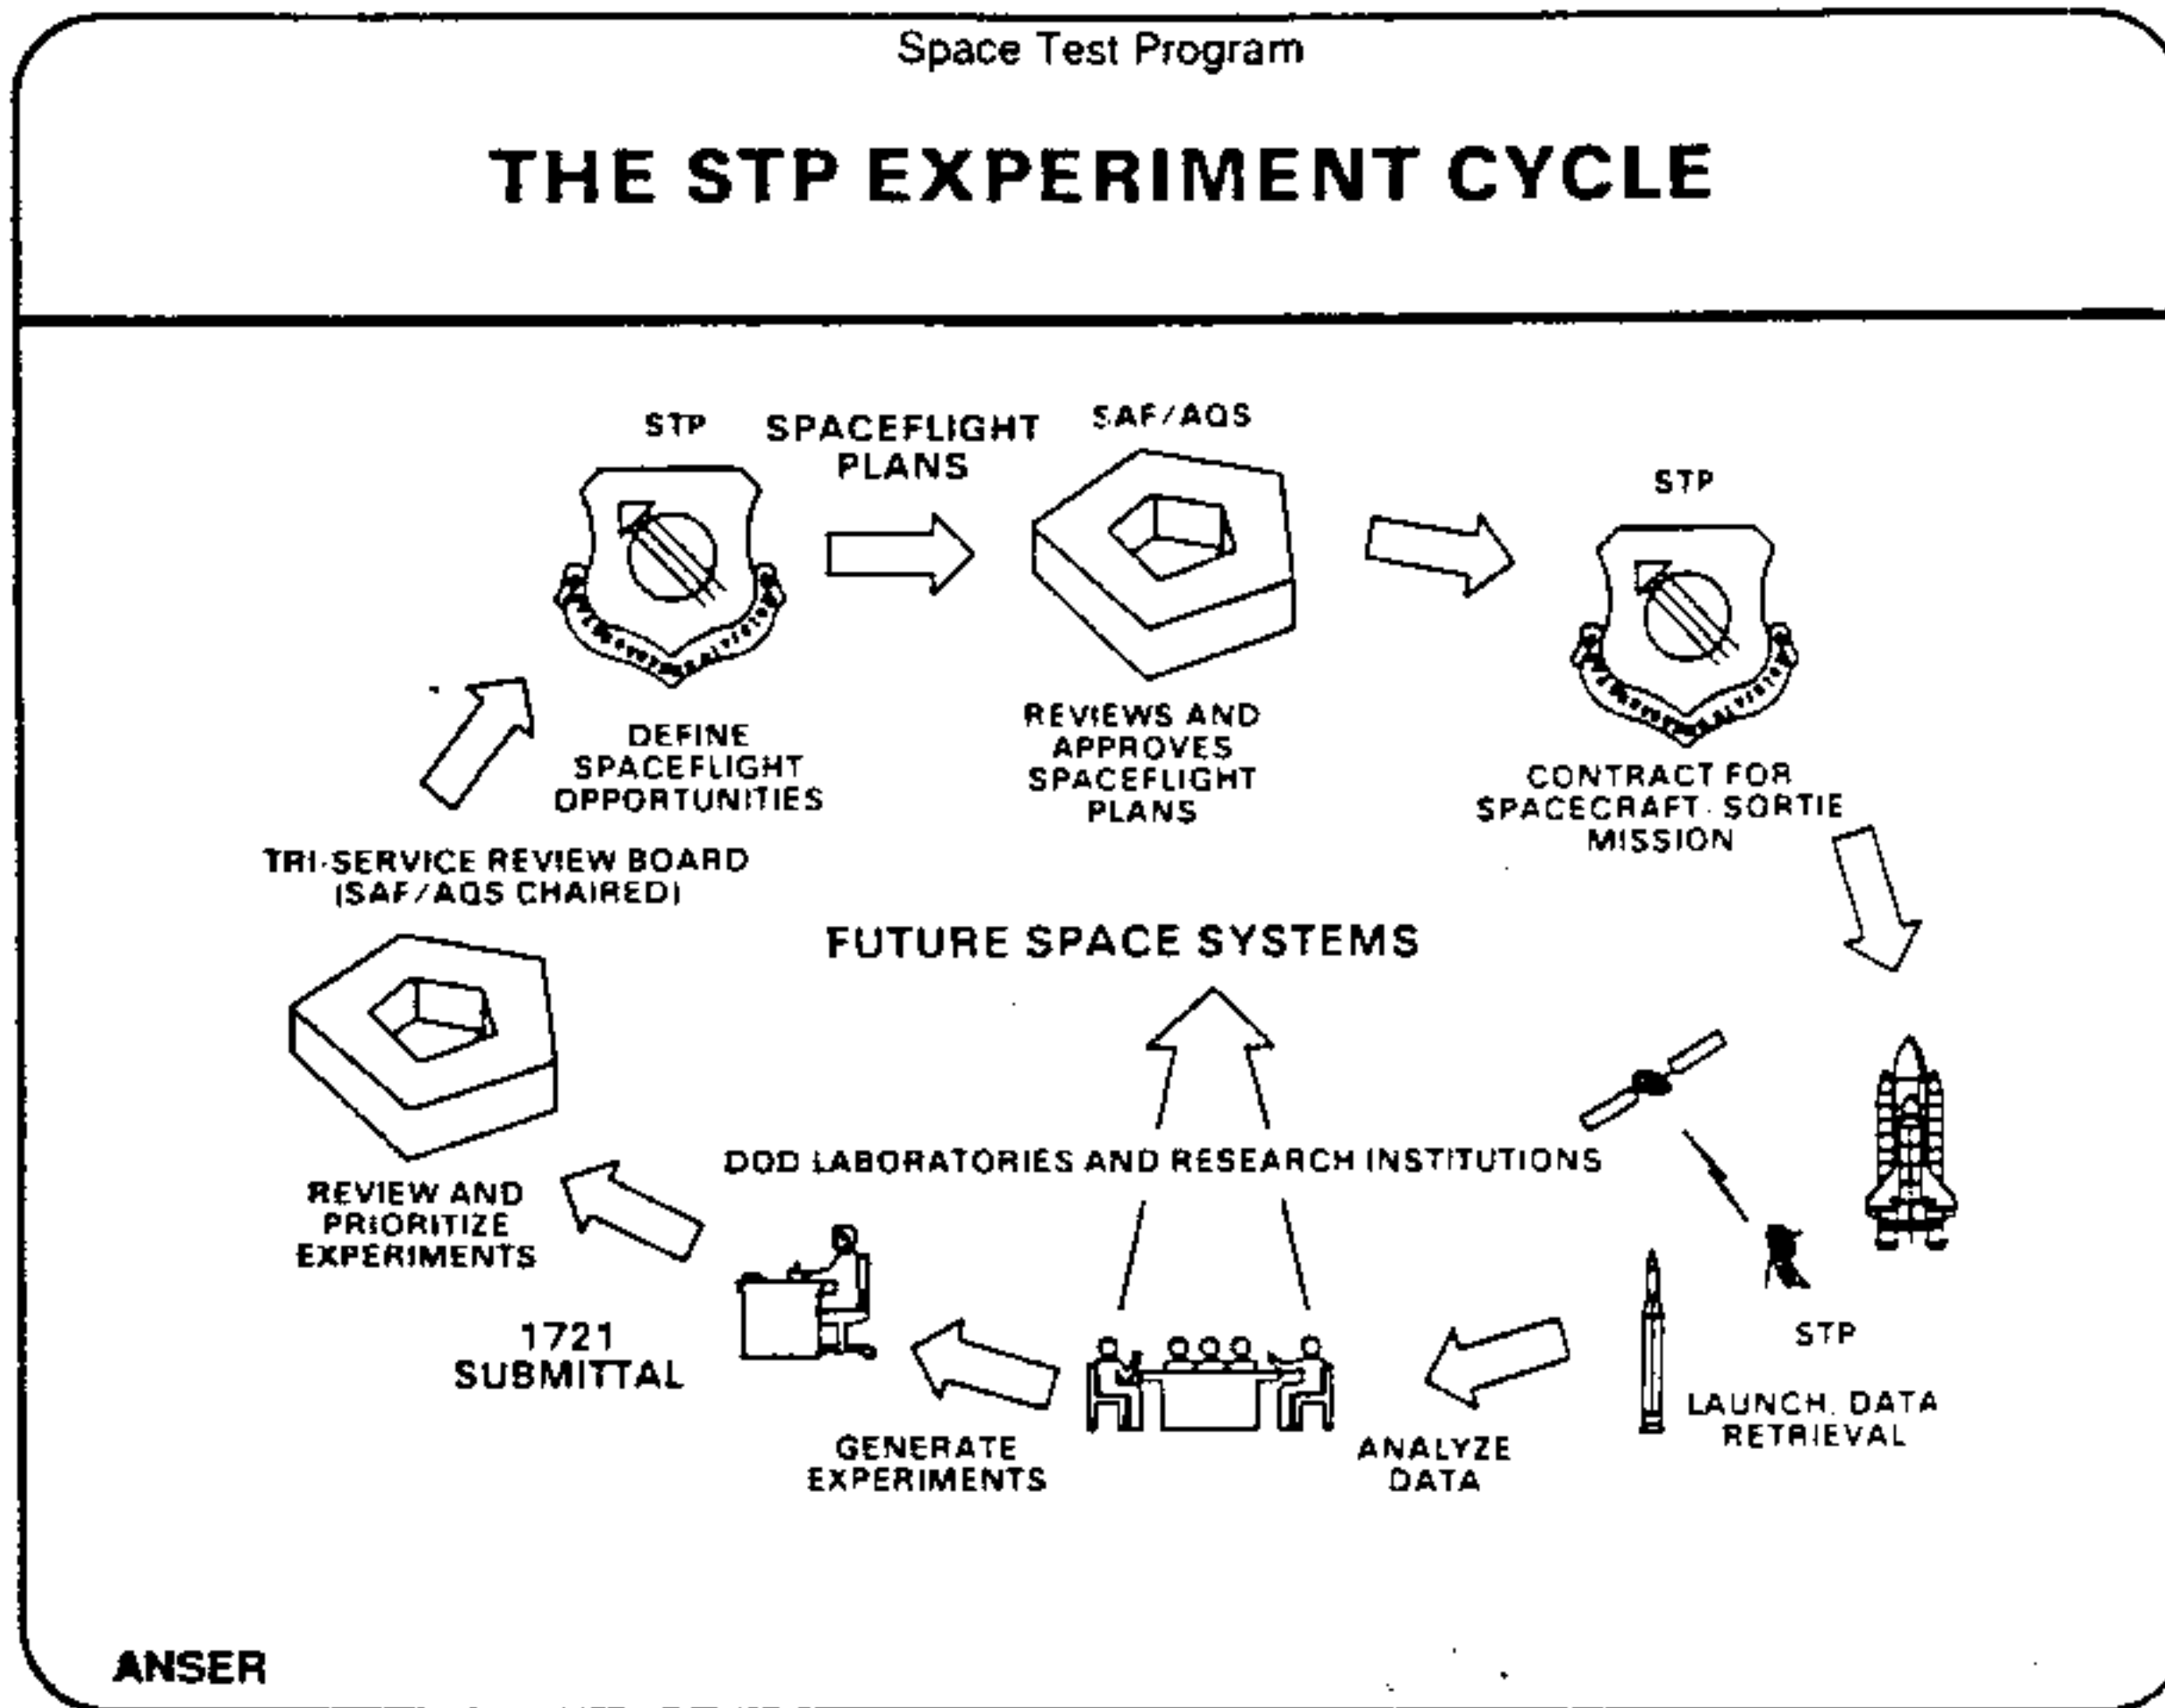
Space Test Program

THE STP EXPERIMENT CYCLE

STP

SPACEFLIGHT PLANS

SAF/AQS

STP

DEFINE SPACEFLIGHT OPPORTUNITIES

REVIEWS AND APPROVES SPACEFLIGHT PLANS

CONTRACT FOR SPACECRAFT SORTIE MISSION

TRI-SERVICE REVIEW BOARD (SAF/AQS CHAIRED)

FUTURE SPACE SYSTEMS

DOD LABORATORIES AND RESEARCH INSTITUTIONS

REVIEW AND PRIORITIZE EXPERIMENTS

1721 SUBMITTAL

GENERATE EXPERIMENTS

ANALYZE DATA

STP

LAUNCH, DATA RETRIEVAL

ANSER